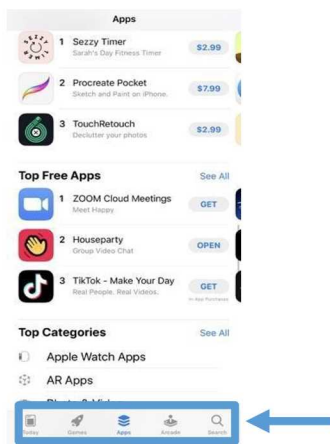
Apps

1 Sezzy Timer
Sarah's Day Fitness Timer
$2.99

2 Procreate Pocket
Sketch and Paint on iPhone.
$7.99

3 TouchRetouch
Declutter your photos
$2.99

Top Free Apps
See All

1 ZOOM Cloud Meetings
Meet Happy
GET

2 Houseparty
Group Video Chat
OPEN

3 TikTok - Make Your Day
Real People. Real Videos.
GET
In-App Purchases

Top Categories
See All

Apple Watch Apps

AR Apps

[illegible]

Today Games Apps Arcade Search